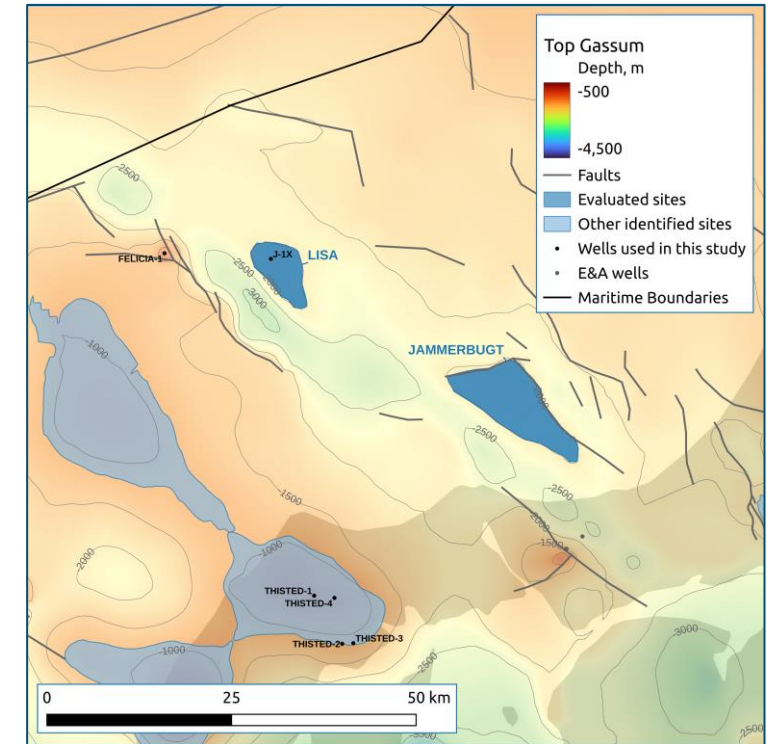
Top Gassum
Depth, m
-500
-4,500
Faults
Evaluated sites
Other identified sites
Wells used in this study
E&A wells
Maritime Boundaries

2500
FELICIA-1
J-1X
LISA
2500
3000
2000
JAMMERBUGT
1000
2500
1500
2500
2000
1500
2000
1000
THISTED-1
THISTED-4
THISTED-2
THISTED-3
1000
2500
3000
0
25
50 km
2500